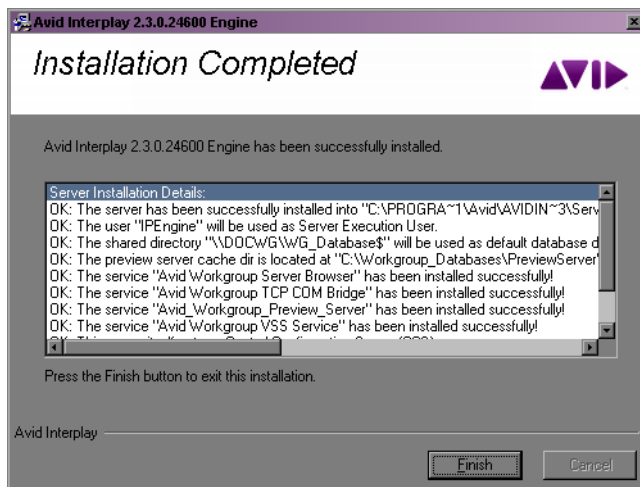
Avid Interplay 2.3.0.24600 Engine

Installation Completed

AVID

Avid Interplay 2.3.0.24600 Engine has been successfully installed.

Server Installation Details:
OK: The server has been successfully installed into "C:\PROGRA~1\Avid\AVIDIN~3\Serv
OK: The user "IPEngine" will be used as Server Execution User.
OK: The shared directory "\\DOCWG\WG_Database$" will be used as default database d
OK: The preview server cache dir is located at "C:\Workgroup_Databases\PreviewServer'
OK: The service "Avid Workgroup Server Browser" has been installed successfully!
OK: The service "Avid Workgroup TCP COM Bridge" has been installed successfully!
OK: The service "Avid_Workgroup_Preview_Server" has been installed successfully!
OK: The service "Avid Workgroup VSS Service" has been installed successfully!
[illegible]

Press the Finish button to exit this installation.

Avid Interplay

Finish

Cancel